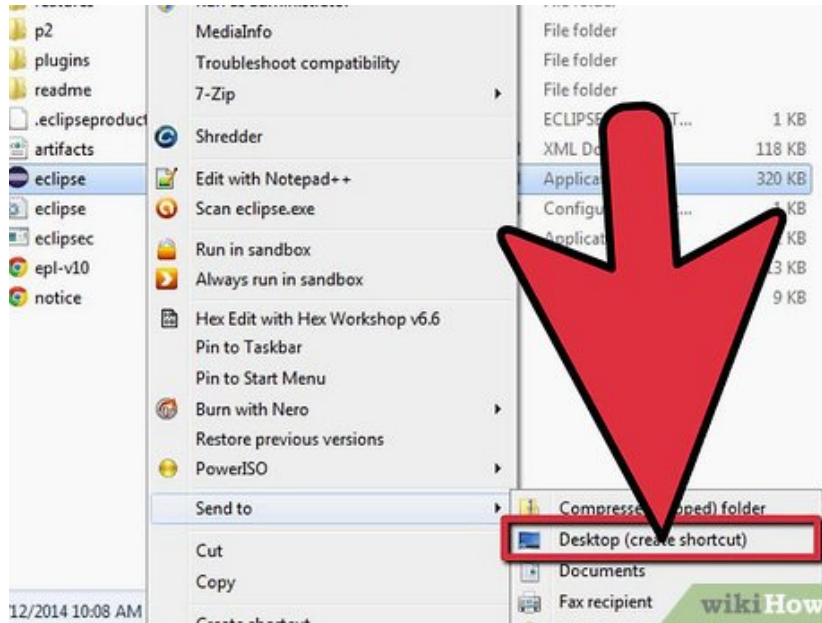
p2
plugins
readme
.eclipseproduct
artifacts
eclipse
eclipse
eclipsec
epl-v10
notice

MediaInfo
Troubleshoot compatibility
7-Zip
Shredder
Edit with Notepad++
Scan eclipse.exe
Run in sandbox
Always run in sandbox
Hex Edit with Hex Workshop v6.6
Pin to Taskbar
Pin to Start Menu
Burn with Nero
Restore previous versions
PowerISO
Send to
Cut
Copy

File folder
File folder
File folder
ECLIPSE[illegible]T... 1 KB
XML Do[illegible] 118 KB
Applica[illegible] 320 KB
Configu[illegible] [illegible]KB
Applicat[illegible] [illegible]KB
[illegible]3 KB
9 KB

Compresse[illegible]pped) folder
Desktop (create shortcut)
Documents
Fax recipient

12/2014 10:08 AM

wikiHow